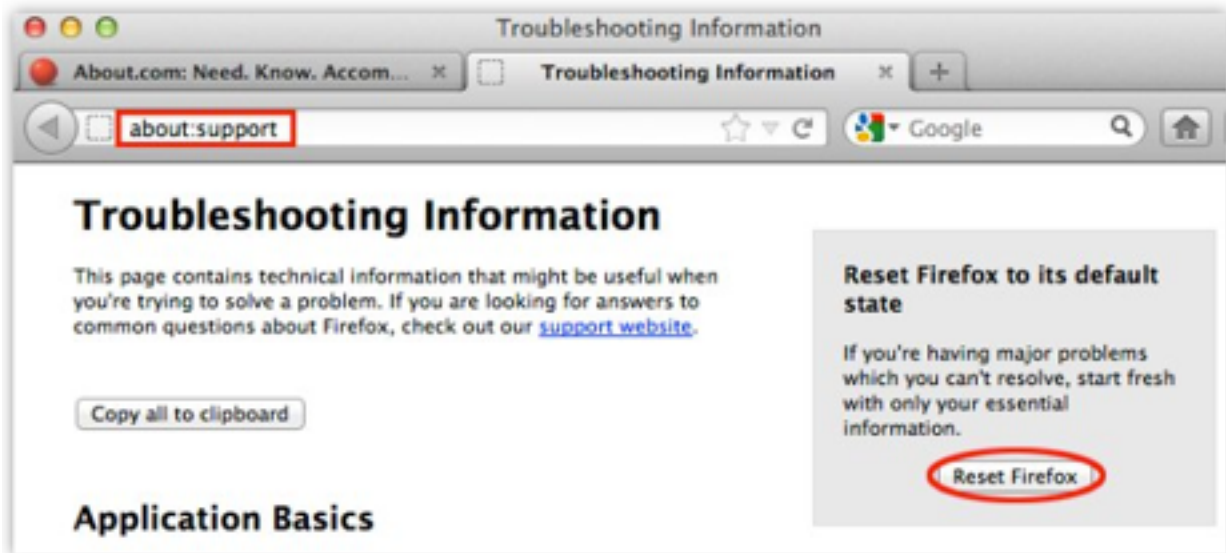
Troubleshooting Information

About.com: Need. Know. Accom...

Troubleshooting Information

about:support

Google

Troubleshooting Information

This page contains technical information that might be useful when you're trying to solve a problem. If you are looking for answers to common questions about Firefox, check out our support website.

Copy all to clipboard

Application Basics

Reset Firefox to its default state

If you're having major problems which you can't resolve, start fresh with only your essential information.

Reset Firefox